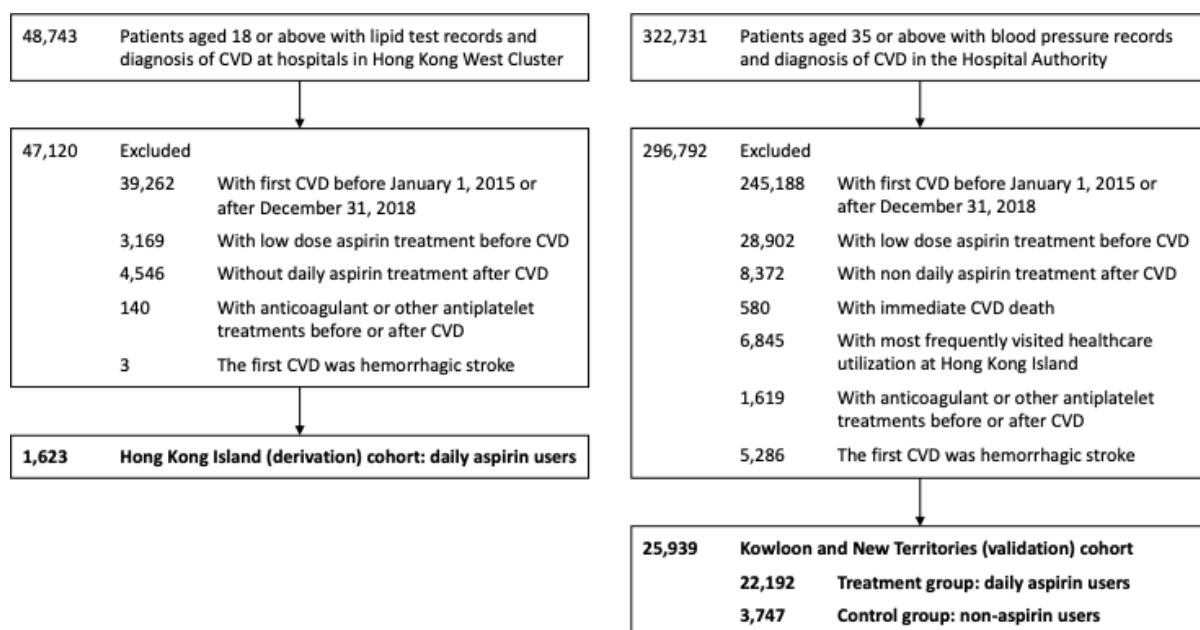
48,743 Patients aged 18 or above with lipid test records and diagnosis of CVD at hospitals in Hong Kong West Cluster

47,120 Excluded
39,262 With first CVD before January 1, 2015 or after December 31, 2018
3,169 With low dose aspirin treatment before CVD
4,546 Without daily aspirin treatment after CVD
140 With anticoagulant or other antiplatelet treatments before or after CVD
3 The first CVD was hemorrhagic stroke

1,623 **Hong Kong Island (derivation) cohort: daily aspirin users**

322,731 Patients aged 35 or above with blood pressure records and diagnosis of CVD in the Hospital Authority

296,792 Excluded
245,188 With first CVD before January 1, 2015 or after December 31, 2018
28,902 With low dose aspirin treatment before CVD
8,372 With non daily aspirin treatment after CVD
580 With immediate CVD death
6,845 With most frequently visited healthcare utilization at Hong Kong Island
1,619 With anticoagulant or other antiplatelet treatments before or after CVD
5,286 The first CVD was hemorrhagic stroke

25,939 **Kowloon and New Territories (validation) cohort**
22,192 **Treatment group: daily aspirin users**
3,747 **Control group: non-aspirin users**